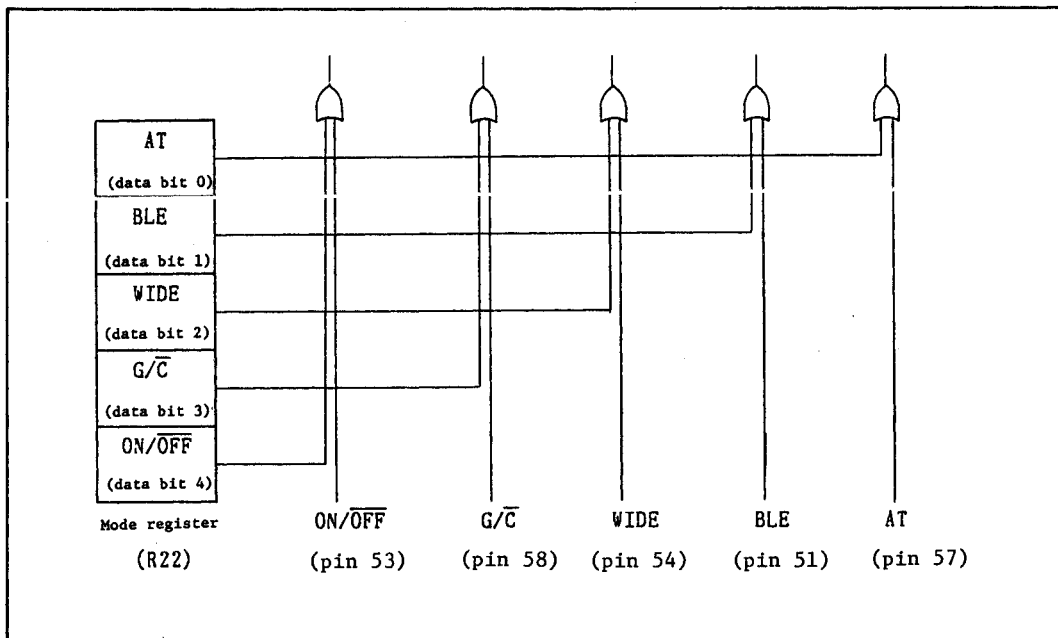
AT
(data bit 0)
BLE
(data bit 1)
WIDE
(data bit 2)
$G/\overline{C}$
(data bit 3)
$ON/\overline{OFF}$
(data bit 4)
Mode register
(R22)

$ON/\overline{OFF}$
(pin 53)

$G/\overline{C}$
(pin 58)

WIDE
(pin 54)

BLE
(pin 51)

AT
(pin 57)